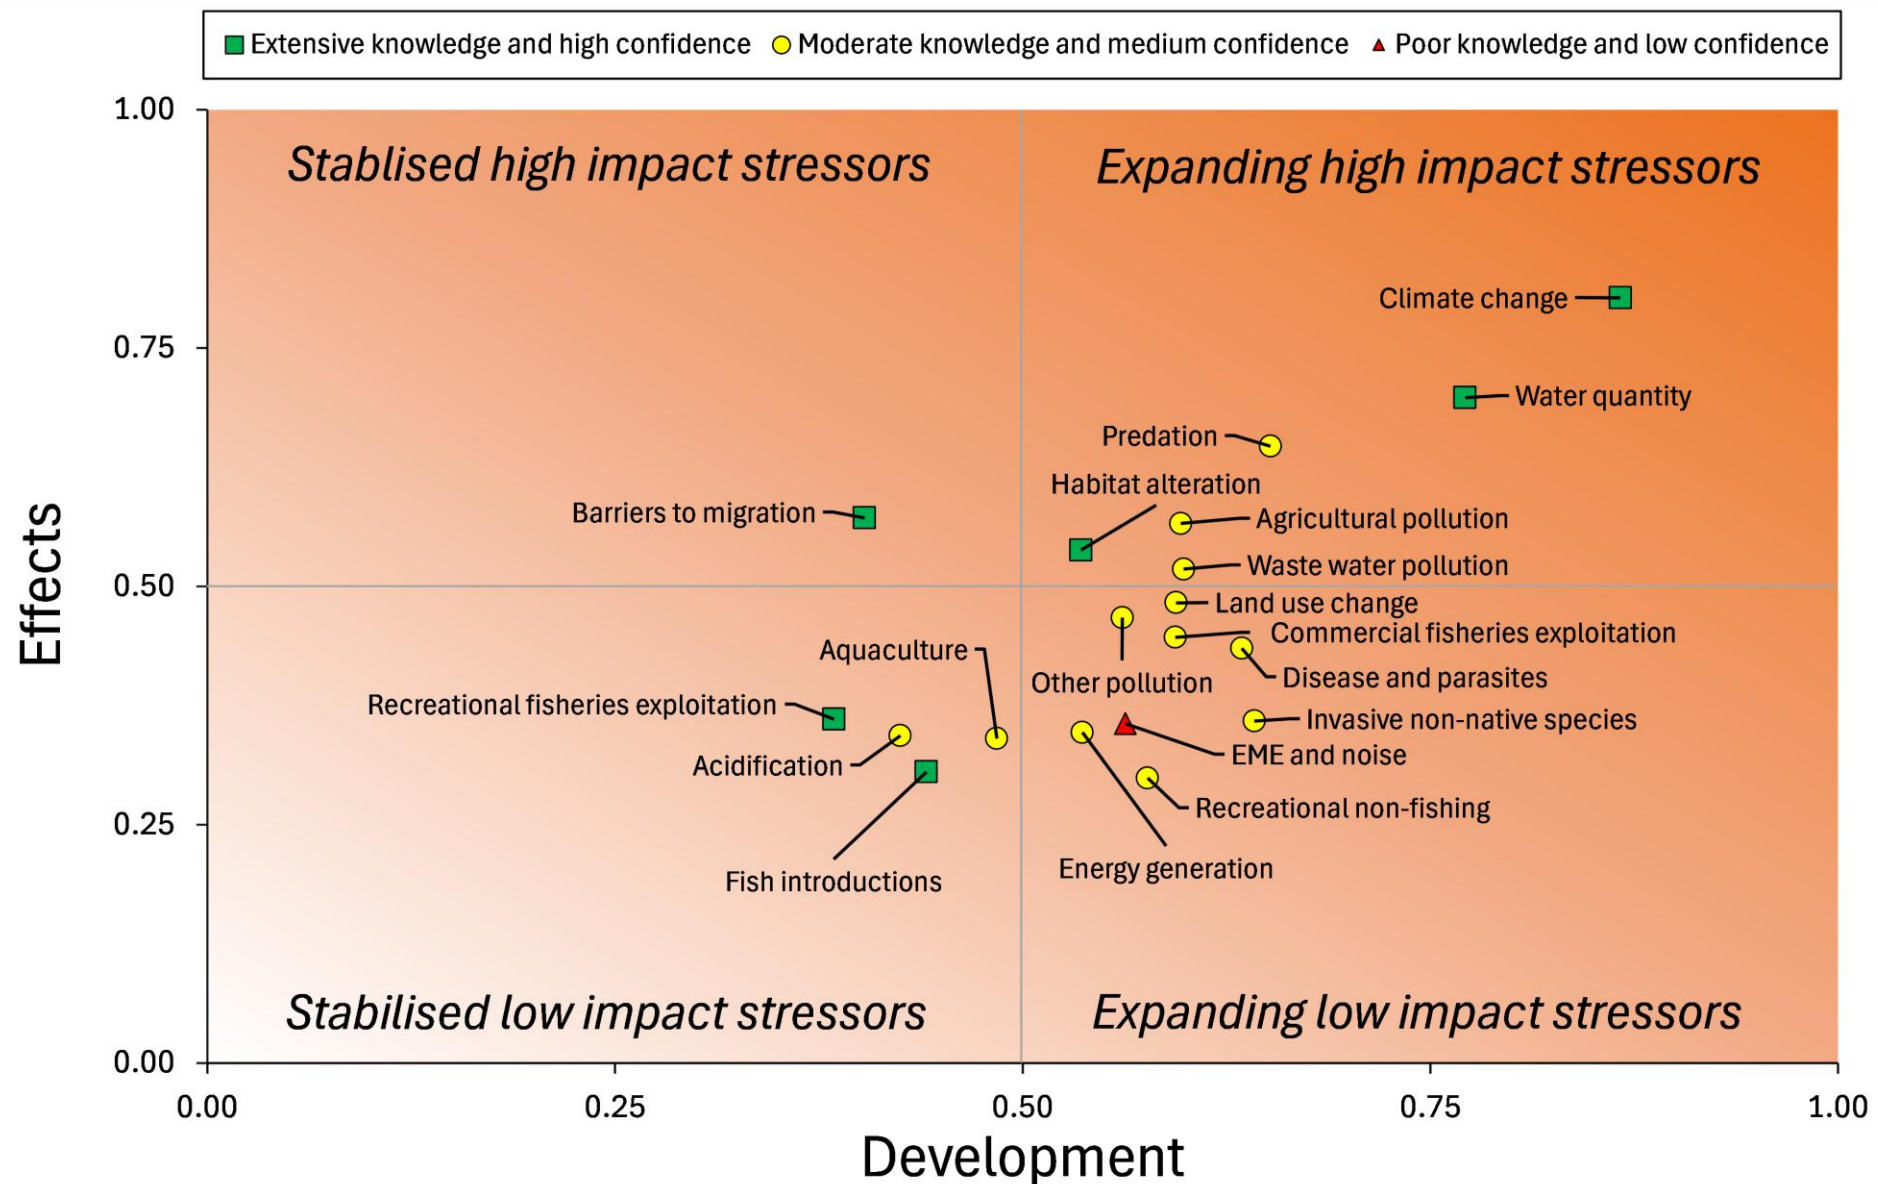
Extensive knowledge and high confidence
Moderate knowledge and medium confidence
Poor knowledge and low confidence

1.00
0.75
0.50
0.25
0.00

Effects

Stablised high impact stressors
Expanding high impact stressors
Stabilised low impact stressors
Expanding low impact stressors

Climate change
Water quantity
Predation
Habitat alteration
Barriers to migration
Agricultural pollution
Waste water pollution
Land use change
Commercial fisheries exploitation
Aquaculture
Disease and parasites
Other pollution
Recreational fisheries exploitation
Invasive non-native species
EME and noise
Acidification
Recreational non-fishing
Energy generation
Fish introductions

0.00
0.25
0.50
0.75
1.00

Development